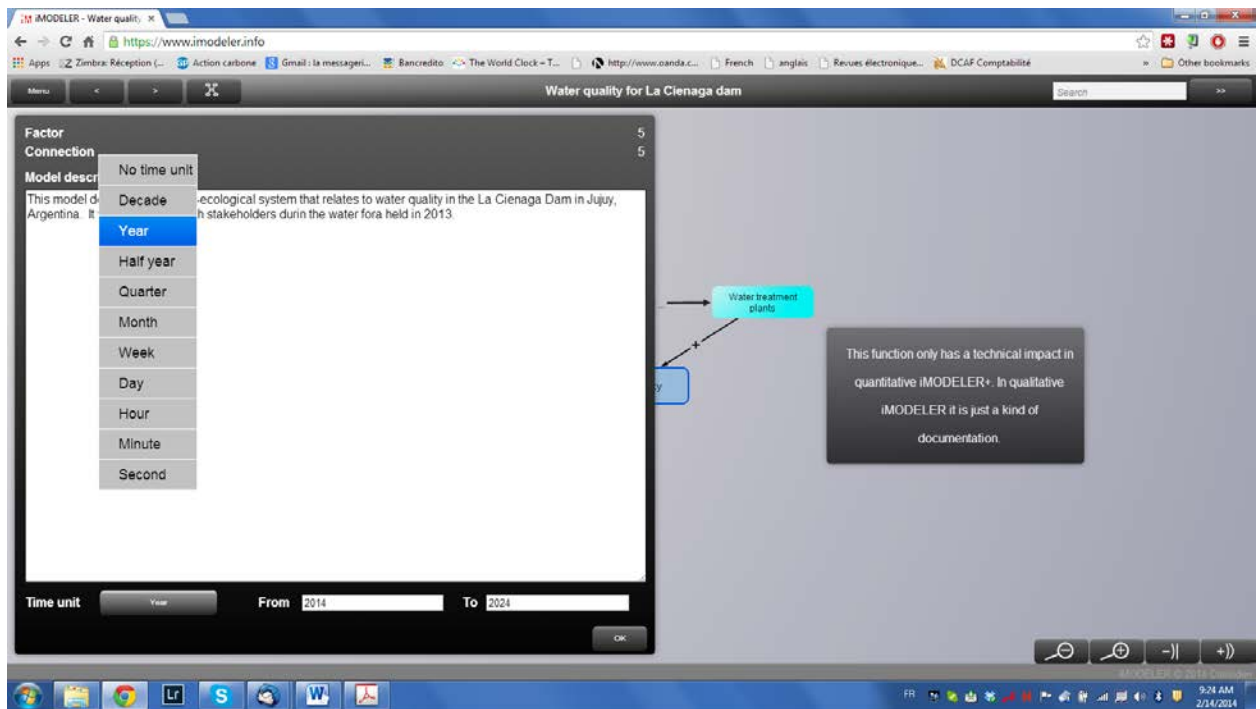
iM iMODELER - Water quality ×

https://www.imodeler.info

Apps Zimbra: Réception (... Action carbone Gmail: la messageri... Bancredito The World Clock – T... http://www.oanda.c... French anglais Revues électronique... DCAF Comptabilité » Other bookmarks

Menu < > X Water quality for La Cienaga dam Search >>

Factor 5
Connection 5
Model descr

No time unit
Decade
Year
Half year
Quarter
Month
Week
Day
Hour
Minute
Second

This model d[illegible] -ecological system that relates to water quality in the La Cienaga Dam in Jujuy, Argentina. It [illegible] h stakeholders durin the water fora held in 2013.

Time unit Year From 2014 To 2024

OK

Water treatment plants

+

y

This function only has a technical impact in quantitative iMODELER+. In qualitative iMODELER it is just a kind of documentation.

-)| +))

iMODELER © 2014 Consideo

FR 9:24 AM 2/14/2014